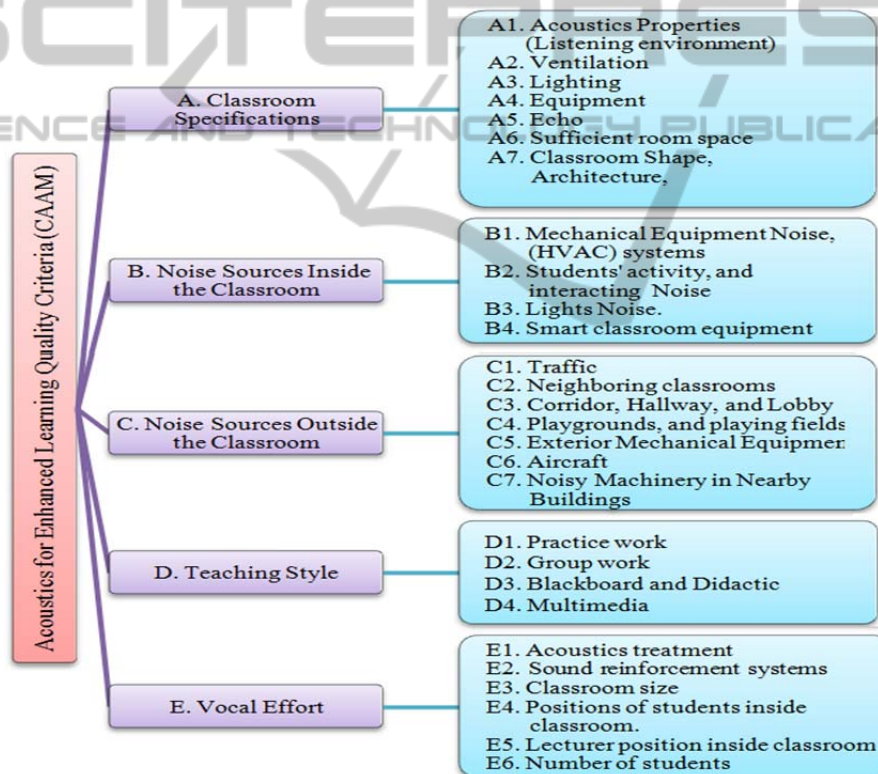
SCITEPRESS
ENCE AND TECHNOLOGY PUBLICA

Acoustics for Enhanced Learning Quality Criteria (CAAM)

A. Classroom Specifications

A1. Acoustics Properties (Listening environment)
A2. Ventilation
A3. Lighting
A4. Equipment
A5. Echo
A6. Sufficient room space
A7. Classroom Shape, Architecture,

B. Noise Sources Inside the Classroom

B1. Mechanical Equipment Noise, (HVAC) systems
B2. Students' activity, and interacting Noise
B3. Lights Noise.
B4. Smart classroom equipment

C. Noise Sources Outside the Classroom

C1. Traffic
C2. Neighboring classrooms
C3. Corridor, Hallway, and Lobby
C4. Playgrounds, and playing fields
C5. Exterior Mechanical Equipmen
C6. Aircraft
C7. Noisy Machinery in Nearby Buildings

D. Teaching Style

D1. Practice work
D2. Group work
D3. Blackboard and Didactic
D4. Multimedia

E. Vocal Effort

E1. Acoustics treatment
E2. Sound reinforcement systems
E3. Classroom size
E4. Positions of students inside classroom.
E5. Lecturer position inside classroom
E6. Number of students